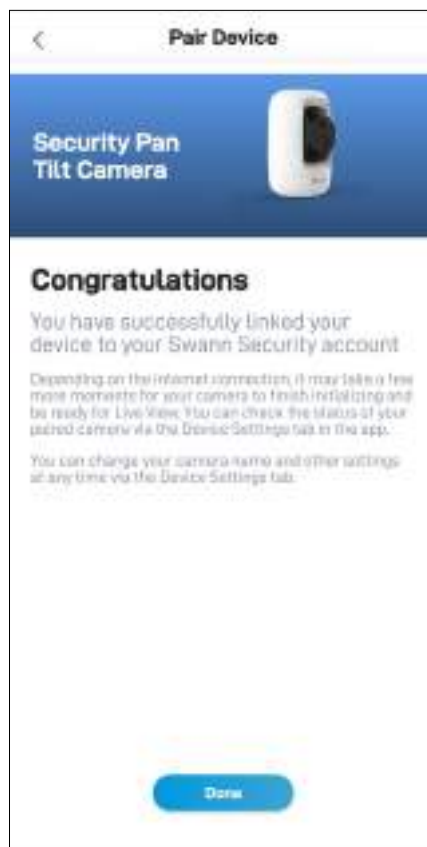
<

Pair Device

Security Pan Tilt Camera

Congratulations

You have successfully linked your device to your Swann Security account

Depending on the internet connection, it may take a few more moments for your camera to finish initializing and be ready for Live View. You can check the status of your paired camera via the Device Settings tab in the app.

You can change your camera name and other settings at any time via the Device Settings tab.

Done